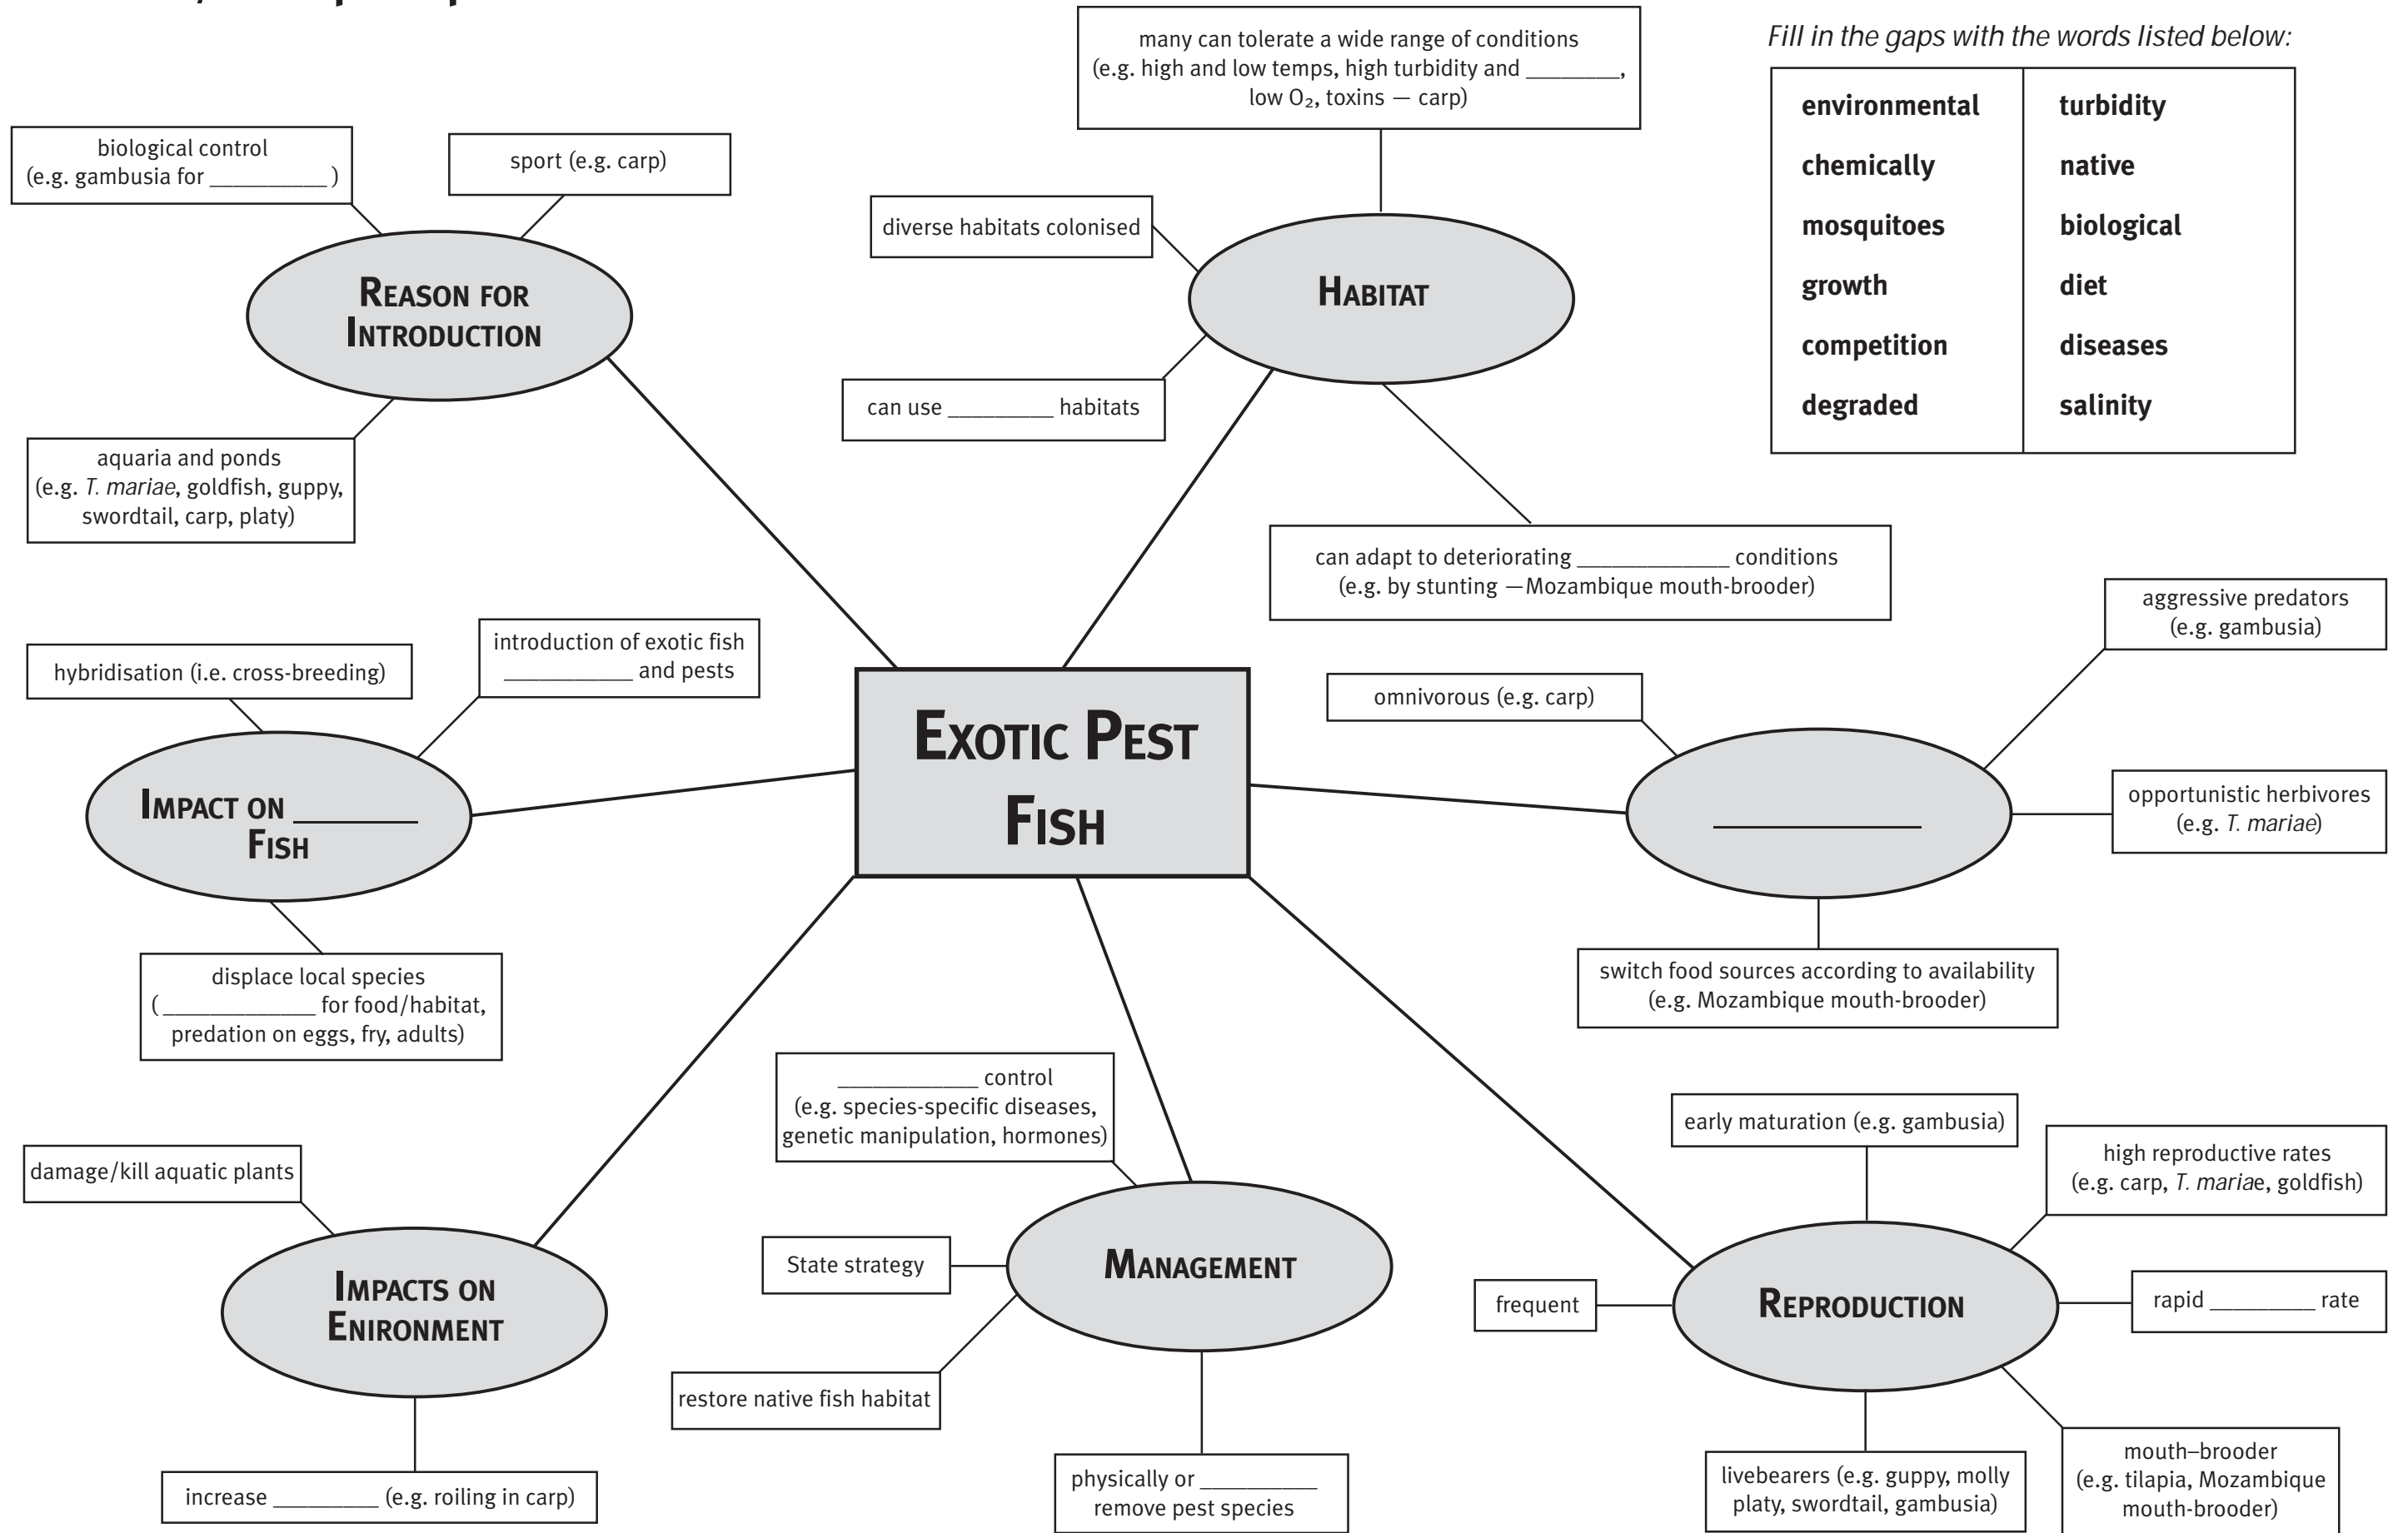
Fill in the gaps with the words listed below:

| environmental | turbidity |
|---|---|
| chemically | native |
| mosquitoes | biological |
| growth | diet |
| competition | diseases |
| degraded | salinity |

EXOTIC PEST FISH

REASON FOR INTRODUCTION

biological control (e.g. gambusia for __________ )

sport (e.g. carp)

aquaria and ponds (e.g. *T. mariae*, goldfish, guppy, swordtail, carp, platy)

HABITAT

many can tolerate a wide range of conditions (e.g. high and low temps, high turbidity and ________, low $O_2$, toxins — carp)

diverse habitats colonised

can use _________ habitats

can adapt to deteriorating ___________ conditions (e.g. by stunting —Mozambique mouth-brooder)

IMPACT ON ________ FISH

hybridisation (i.e. cross-breeding)

introduction of exotic fish __________ and pests

displace local species ( ___________ for food/habitat, predation on eggs, fry, adults)

____________

omnivorous (e.g. carp)

aggressive predators (e.g. gambusia)

opportunistic herbivores (e.g. *T. mariae*)

switch food sources according to availability (e.g. Mozambique mouth-brooder)

IMPACTS ON ENIRONMENT

damage/kill aquatic plants

increase _________ (e.g. roiling in carp)

MANAGEMENT

___________ control (e.g. species-specific diseases, genetic manipulation, hormones)

State strategy

restore native fish habitat

physically or __________ remove pest species

REPRODUCTION

early maturation (e.g. gambusia)

high reproductive rates (e.g. carp, *T. mariae*, goldfish)

frequent

rapid _________ rate

livebearers (e.g. guppy, molly platy, swordtail, gambusia)

mouth–brooder (e.g. tilapia, Mozambique mouth-brooder)